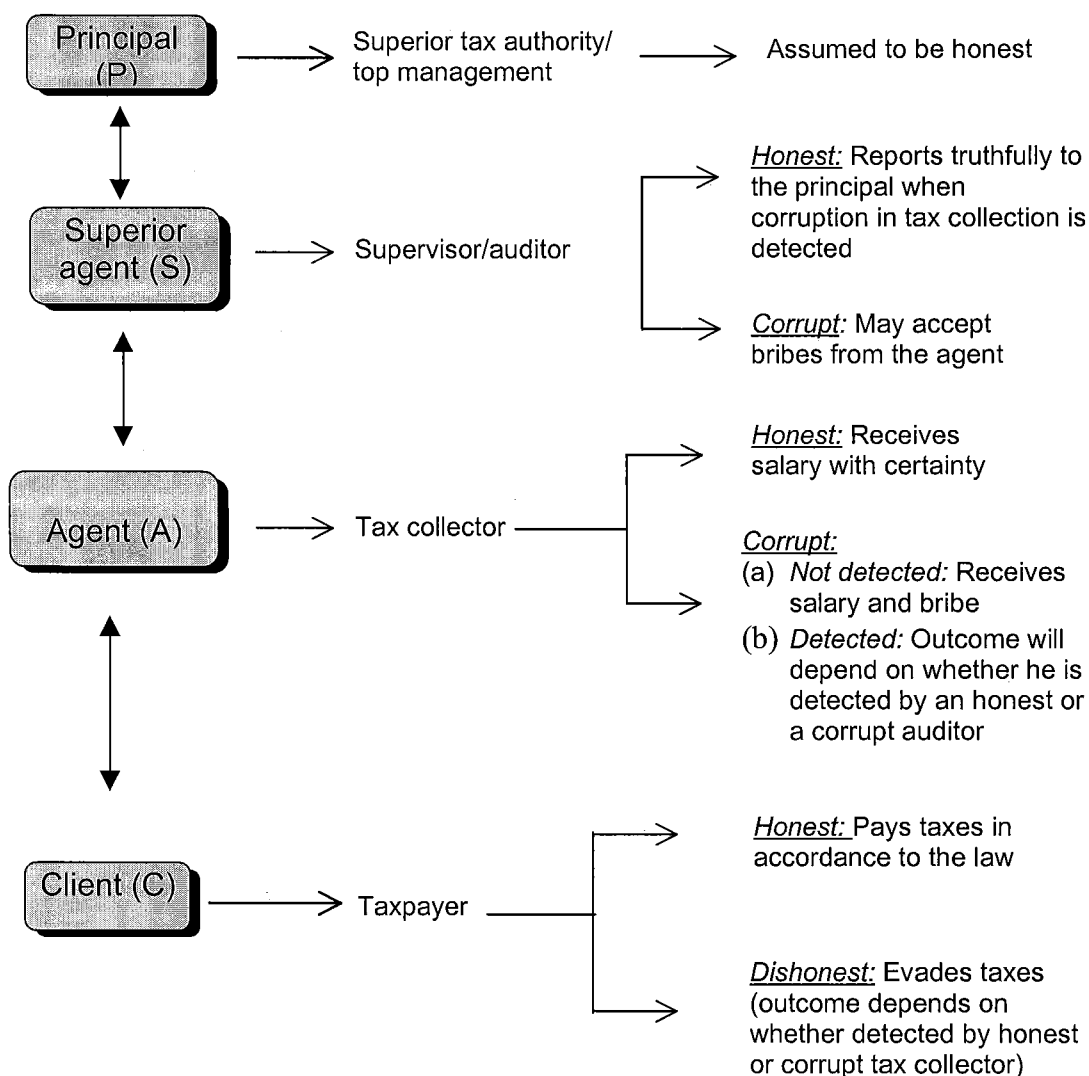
Principal (P)

Superior tax authority/ top management

Assumed to be honest

Superior agent (S)

Supervisor/auditor

Honest: Reports truthfully to the principal when corruption in tax collection is detected

Corrupt: May accept bribes from the agent

Agent (A)

Tax collector

Honest: Receives salary with certainty

Corrupt:
(a) Not detected: Receives salary and bribe
(b) Detected: Outcome will depend on whether he is detected by an honest or a corrupt auditor

Client (C)

Taxpayer

Honest: Pays taxes in accordance to the law

Dishonest: Evades taxes (outcome depends on whether detected by honest or corrupt tax collector)